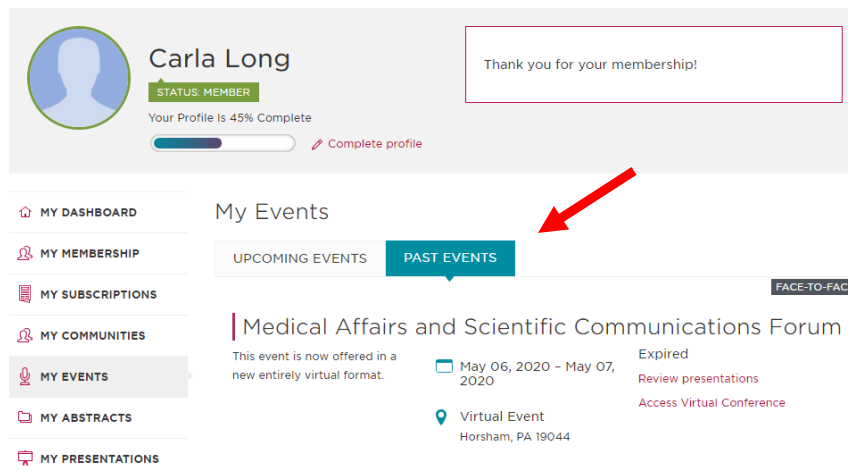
Carla Long

STATUS: MEMBER

Your Profile Is 45% Complete

Complete profile

Thank you for your membership!

MY DASHBOARD

MY MEMBERSHIP

MY SUBSCRIPTIONS

MY COMMUNITIES

MY EVENTS

MY ABSTRACTS

MY PRESENTATIONS

My Events

UPCOMING EVENTS

PAST EVENTS

FACE-TO-FAC

Medical Affairs and Scientific Communications Forum

This event is now offered in a new entirely virtual format.

May 06, 2020 – May 07, 2020

Virtual Event
Horsham, PA 19044

Expired

Review presentations

Access Virtual Conference